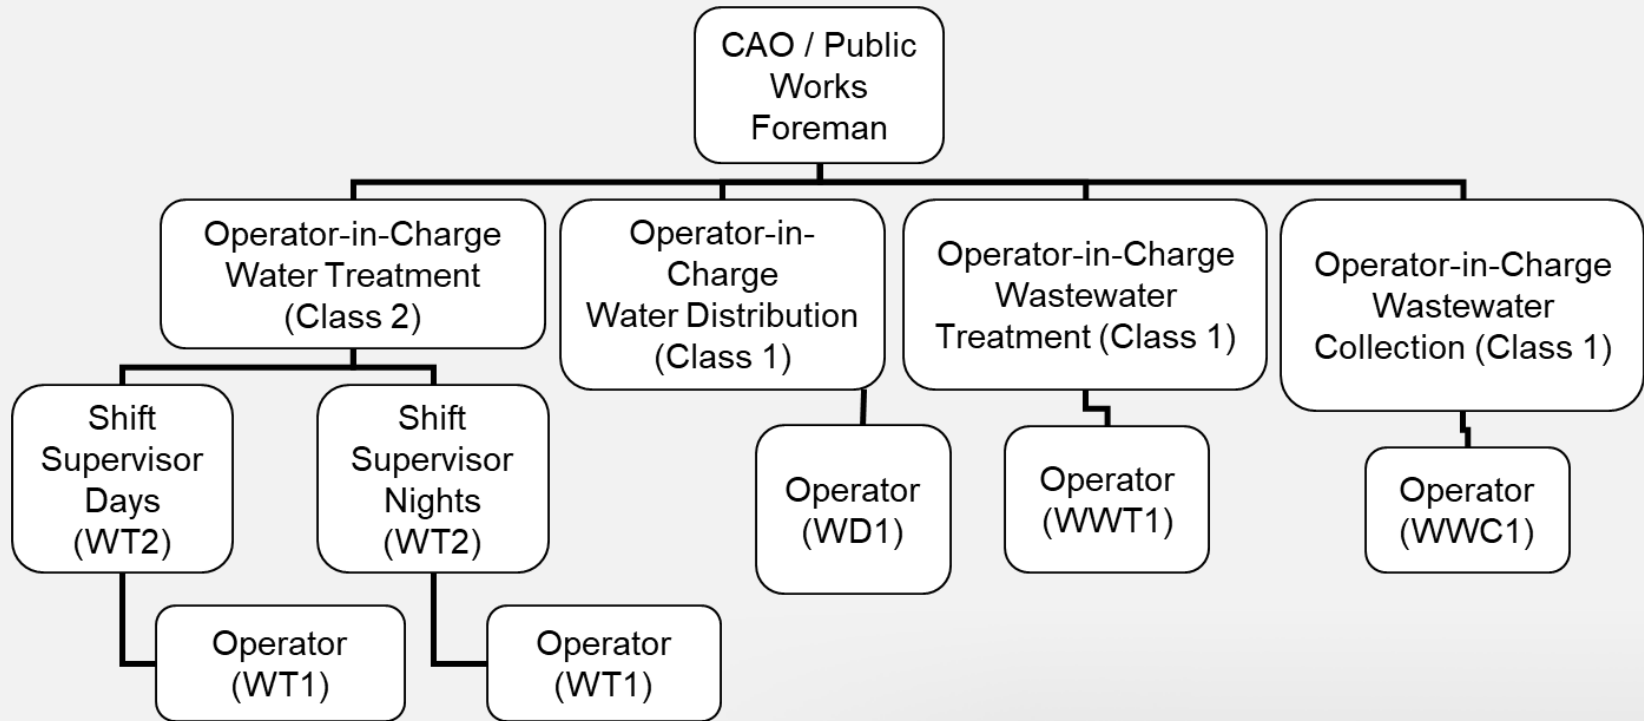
CAO / Public Works Foreman

Operator-in-Charge Water Treatment (Class 2)

Operator-in-Charge Water Distribution (Class 1)

Operator-in-Charge Wastewater Treatment (Class 1)

Operator-in-Charge Wastewater Collection (Class 1)

Shift Supervisor Days (WT2)

Shift Supervisor Nights (WT2)

Operator (WD1)

Operator (WWT1)

Operator (WWC1)

Operator (WT1)

Operator (WT1)